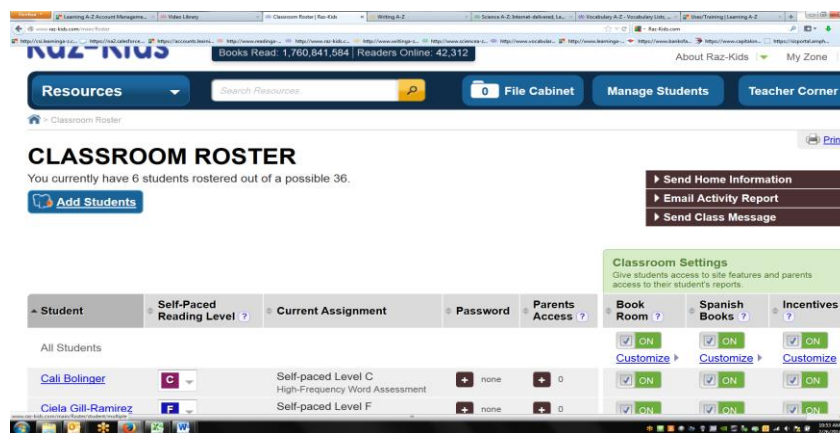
Learning A-Z Account Manageme... | Video Library | Classroom Roster | Raz-Kids | Writing A-Z | Science A-Z: Internet-delivered, Le... | Vocabulary A-Z - Vocabulary Lists, ... | Bios/Training | Learning A-Z

www.raz-kids.com/main/Roster

Raz-Kids

Books Read: 1,760,841,584 | Readers Online: 42,312

About Raz-Kids | My Zone

Resources

Search Resources

0 File Cabinet

Manage Students

Teacher Corner

> Classroom Roster

Print

CLASSROOM ROSTER

You currently have 6 students rostered out of a possible 36.

Add Students

▸ Send Home Information
▸ Email Activity Report
▸ Send Class Message

Classroom Settings
Give students access to site features and parents access to their student's reports.

| Student | Self-Paced Reading Level ? | Current Assignment | Password | Parents Access ? | Book Room ? | Spanish Books ? | Incentives ? |
|---|---|---|---|---|---|---|---|
| All Students | | | | | ON Customize ▸ | ON Customize ▸ | ON Customize |
| Cali Bolinger | C | Self-paced Level C High-Frequency Word Assessment | none | 0 | ON | ON | ON |
| Ciela Gill-Ramirez | F | Self-paced Level F | none | 0 | ON | ON | ON |

www.raz-kids.com/main/Roster/student/multiple